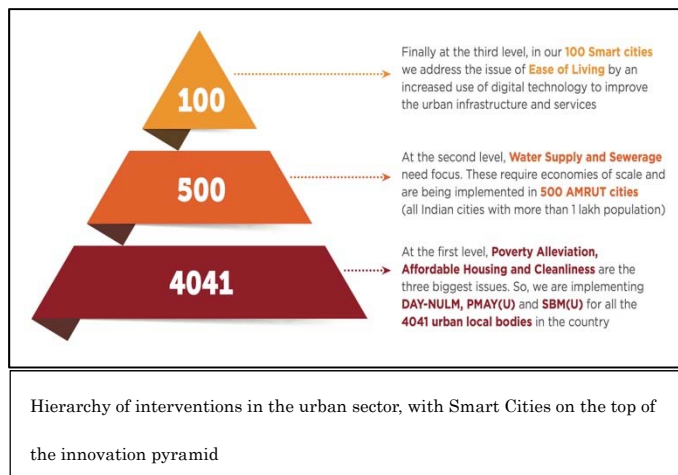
100

Finally at the third level, in our 100 Smart cities we address the issue of Ease of Living by an increased use of digital technology to improve the urban infrastructure and services

500

At the second level, Water Supply and Sewerage need focus. These require economies of scale and are being implemented in 500 AMRUT cities (all Indian cities with more than 1 lakh population)

4041

At the first level, Poverty Alleviation, Affordable Housing and Cleanliness are the three biggest issues. So, we are implementing DAY-NULM, PMAY(U) and SBM(U) for all the 4041 urban local bodies in the country

Hierarchy of interventions in the urban sector, with Smart Cities on the top of the innovation pyramid